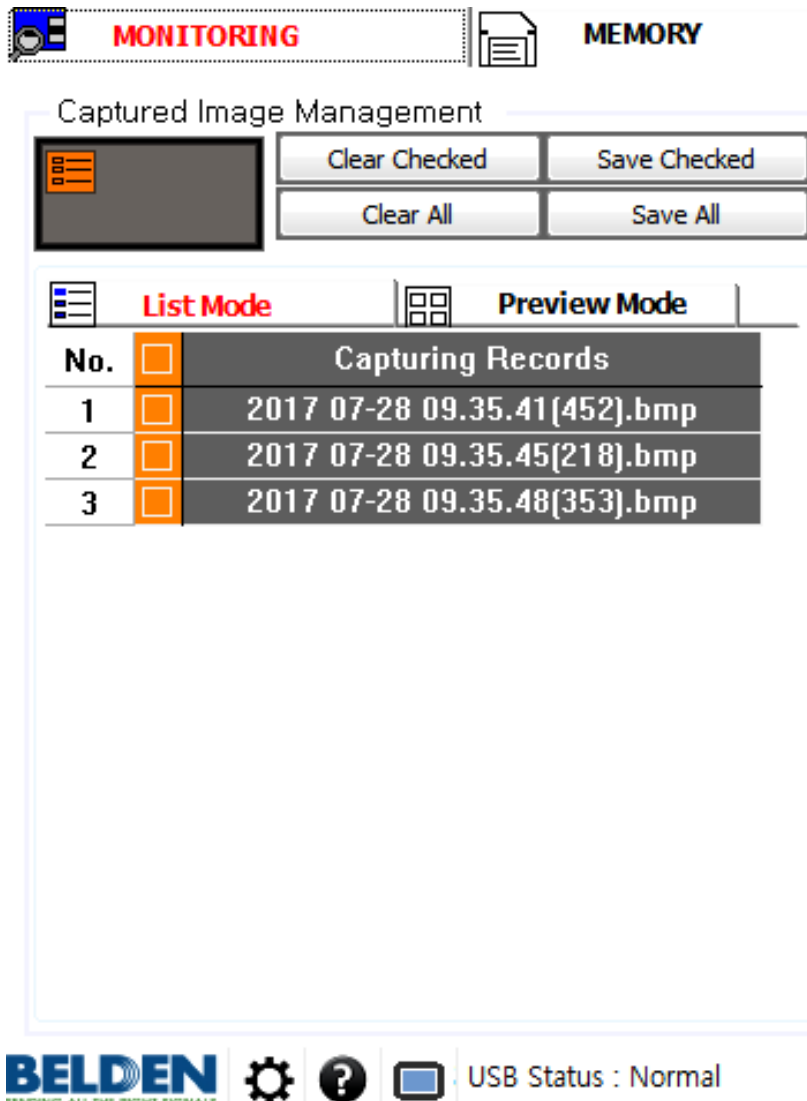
MONITORING

MEMORY

Captured Image Management

Clear Checked

Save Checked

Clear All

Save All

List Mode

Preview Mode

| No. | | Capturing Records |
|---|---|---|
| 1 | | 2017 07-28 09.35.41(452).bmp |
| 2 | | 2017 07-28 09.35.45(218).bmp |
| 3 | | 2017 07-28 09.35.48(353).bmp |

BELDEN

USB Status : Normal